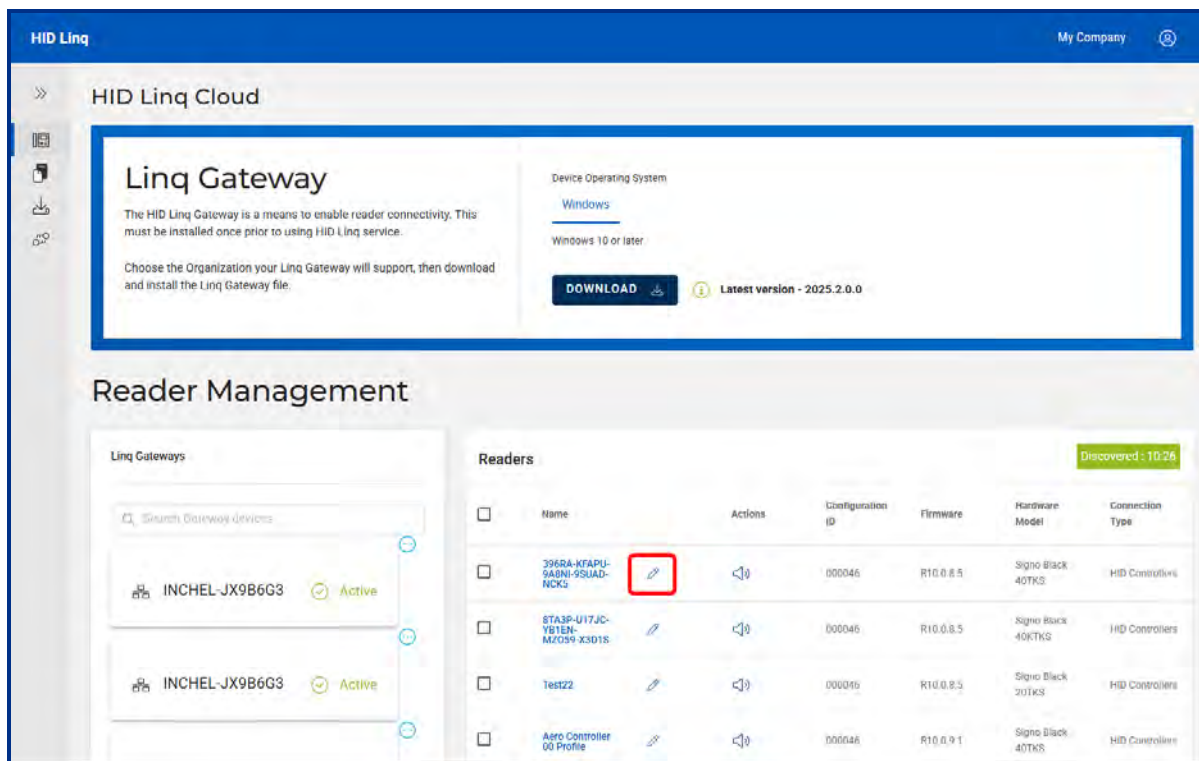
HID Linq

My Company

HID Linq Cloud

Linq Gateway

The HID Linq Gateway is a means to enable reader connectivity. This must be installed once prior to using HID Linq service.

Choose the Organization your Linq Gateway will support, then download and install the Linq Gateway file.

Device Operating System

Windows

Windows 10 or later

DOWNLOAD

Latest version - 2025.2.0.0

Reader Management

Linq Gateways

Search Gateway devices

INCHEL-JX9B6G3 Active

INCHEL-JX9B6G3 Active

Readers

Discovered : 10/26

| | Name | | Actions | Configuration ID | Firmware | Hardware Model | Connection Type |
|---|---|---|---|---|---|---|---|
| | 396RA-KFAPU-9A8NI-9SUAD-NCK5 | | | 000046 | R10.0.8.5 | Signo Black 40TKS | HID Controllers |
| | 8TA3P-U17JC-YB1EN-MZO59-X3D1S | | | 000046 | R10.0.8.5 | Signo Black 40KTKS | HID Controllers |
| | Test22 | | | 000046 | R10.0.8.5 | Signo Black 20TKS | HID Controllers |
| | Aero Controller 00 Profile | | | 000046 | R10.0.9.1 | Signo Black 40TKS | HID Controllers |